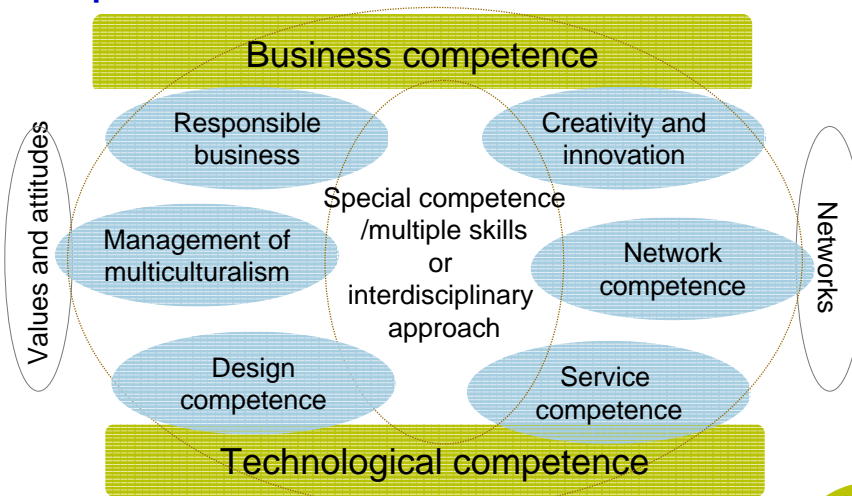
Business competence

Values and attitudes

Responsible business

Creativity and innovation

Special competence /multiple skills or interdisciplinary approach

Management of multiculturalism

Network competence

Networks

Design competence

Service competence

Technological competence